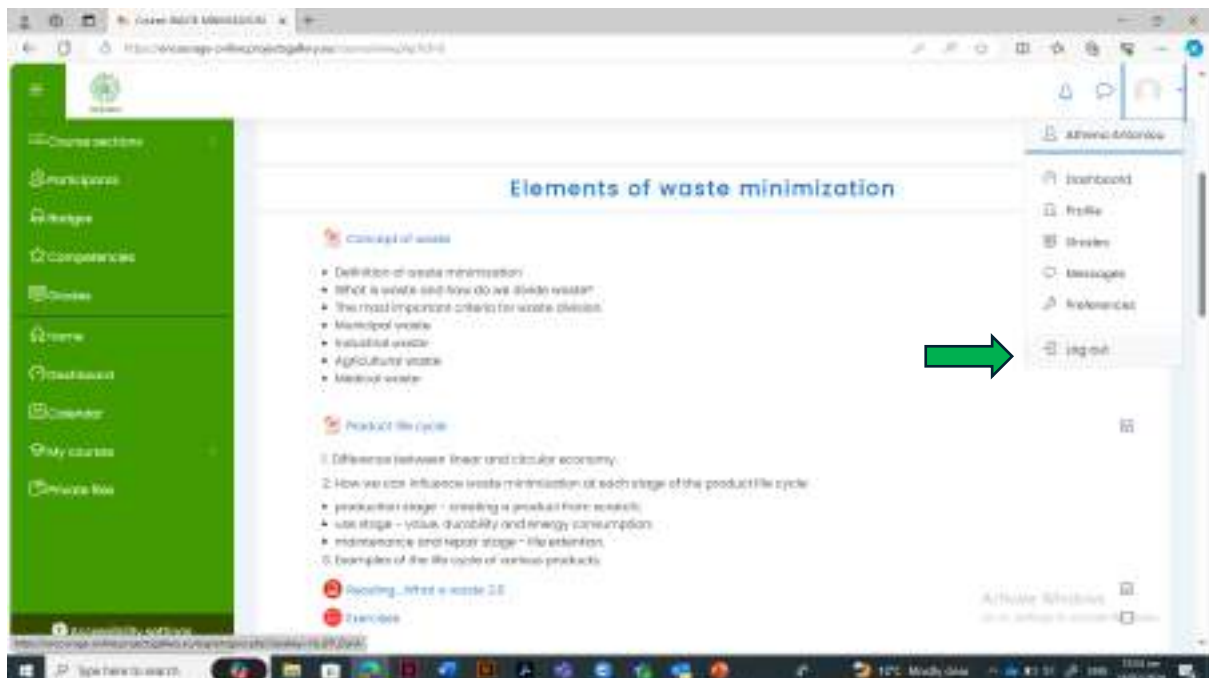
Course sections
Participants
Badges
Competencies
Grades
Home
Dashboard
Calendar
My courses
Private files

Alfreno Antonieu
Dashboard
Profile
Grades
Messages
Preferences
Log out

Elements of waste minimization

Concept of waste

• Definition of waste minimization
• What is waste and how do we divide waste?
• The most important criteria for waste division
• Municipal waste
• Industrial waste
• Agricultural waste
• Medical waste

Product life cycle

1. Difference between linear and circular economy
2. How we can influence waste minimization at each stage of the product life cycle:
• production stage - creating a product from scratch;
• use stage - value, durability and energy consumption;
• maintenance and repair stage - life extension.
3. Examples of the life cycle of various products

Reading_What a waste 2.0
Exercises

Activate Windows

Type here to search